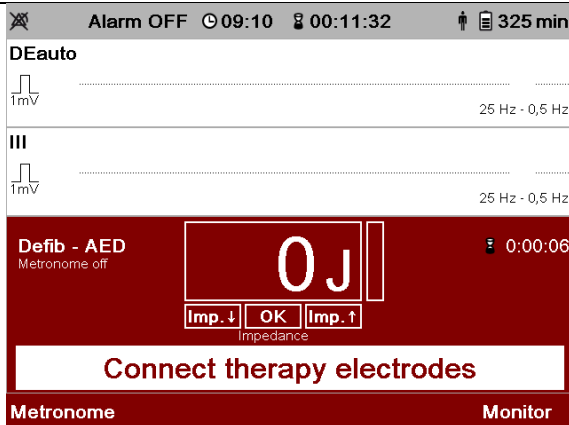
Alarm OFF 09:10 00:11:32 325 min

DEauto

1mV

25 Hz - 0,5 Hz

III

1mV

25 Hz - 0,5 Hz

Defib - AED
Metronome off

0 J

0:00:06

Imp.↓ OK Imp.↑
Impedance

Connect therapy electrodes

Metronome

Monitor